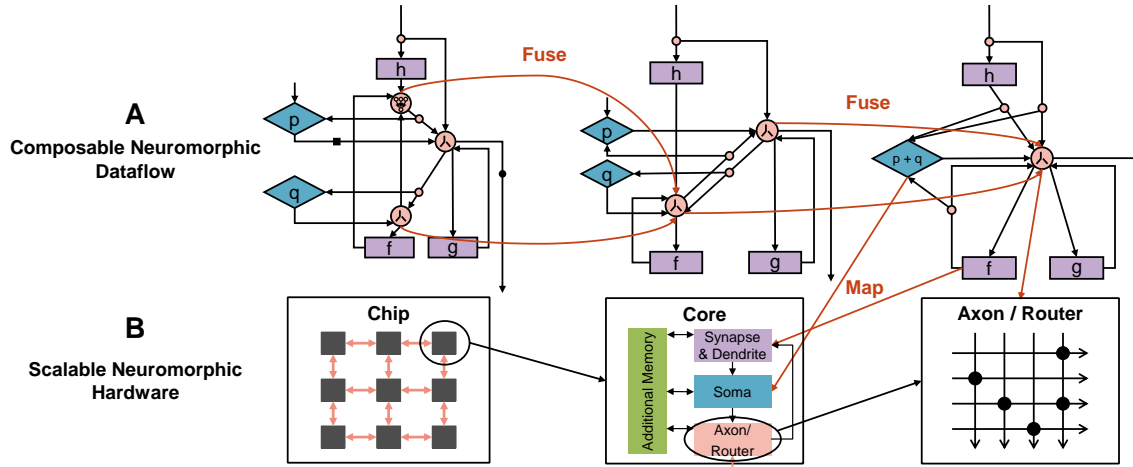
A
Composable Neuromorphic Dataflow

Fuse

Fuse

h
p
q
f
g

h
p
q
f
g

h
p + q
f
g

Map

B
Scalable Neuromorphic Hardware

Chip

Core
Additional Memory
Synapse & Dendrite
Soma
Axon/ Router

Axon / Router